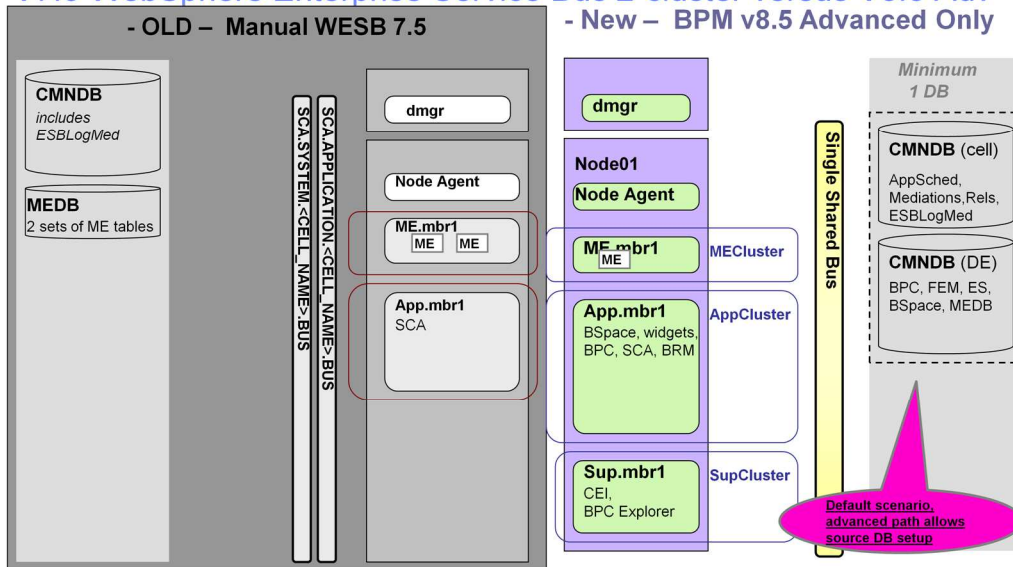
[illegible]

- OLD – Manual WESB 7.5

- New – BPM v8.5 Advanced Only

CMNDB
includes
ESBLogMed

MEDB
2 sets of ME tables

SCA.SYSTEM.<CELL_NAME>.BUS

SCA.APPLICATION.<CELL_NAME>.BUS

dmgr

Node Agent

ME.mbr1
ME ME

App.mbr1
SCA

dmgr

Node01

Node Agent

ME.mbr1
ME

MECluster

App.mbr1
BSpace, widgets, BPC, SCA, BRM

AppCluster

Sup.mbr1
CEI,
BPC Explorer

SupCluster

Single Shared Bus

Minimum
1 DB

CMNDB (cell)
AppSched, Mediations,Rels, ESBLogMed

CMNDB (DE)
BPC, FEM, ES, BSpace, MEDB

Default scenario, advanced path allows source DB setup